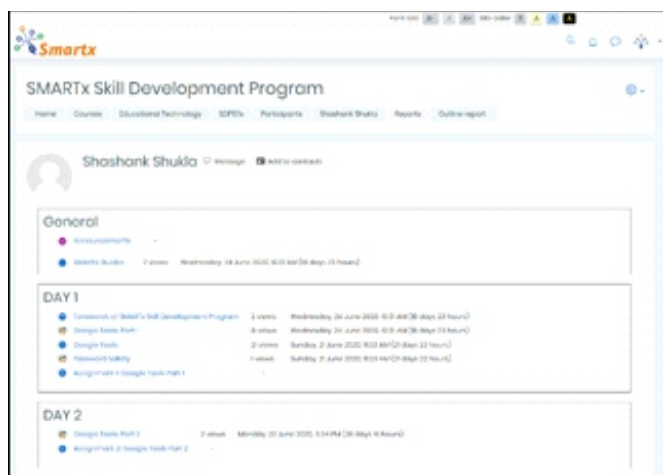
Font size A- A A+ Site color R A A A

Smartx

SMARTx Skill Development Program

Home Courses Educational Technology SDP01 Participants Shashank Shukla Reports Outline report

Shashank Shukla Message Add to contacts

General

Announcements -

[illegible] 2 views Wednesday, 24 June 2020, 10:31 AM (38 days 23 hours)

DAY 1

Foreword of SMARTx Skill Development Program 2 views Wednesday, 24 June 2020, 10:31 AM (38 days 23 hours)

Google Tools Part 1 6 views Wednesday, 24 June 2020, 10:31 AM (38 days 23 hours)

Google Tools 2 views Sunday, 21 June 2020, 11:03 AM (41 days 22 hours)

Password Safety 1 views Sunday, 21 June 2020, 11:03 AM (41 days 22 hours)

Assignment 1 Google Tools Part 1 -

DAY 2

Google Tools Part 2 2 views Monday, 22 June 2020, 5:34 PM (39 days 15 hours)

Assignment 2 Google Tools Part 2 -